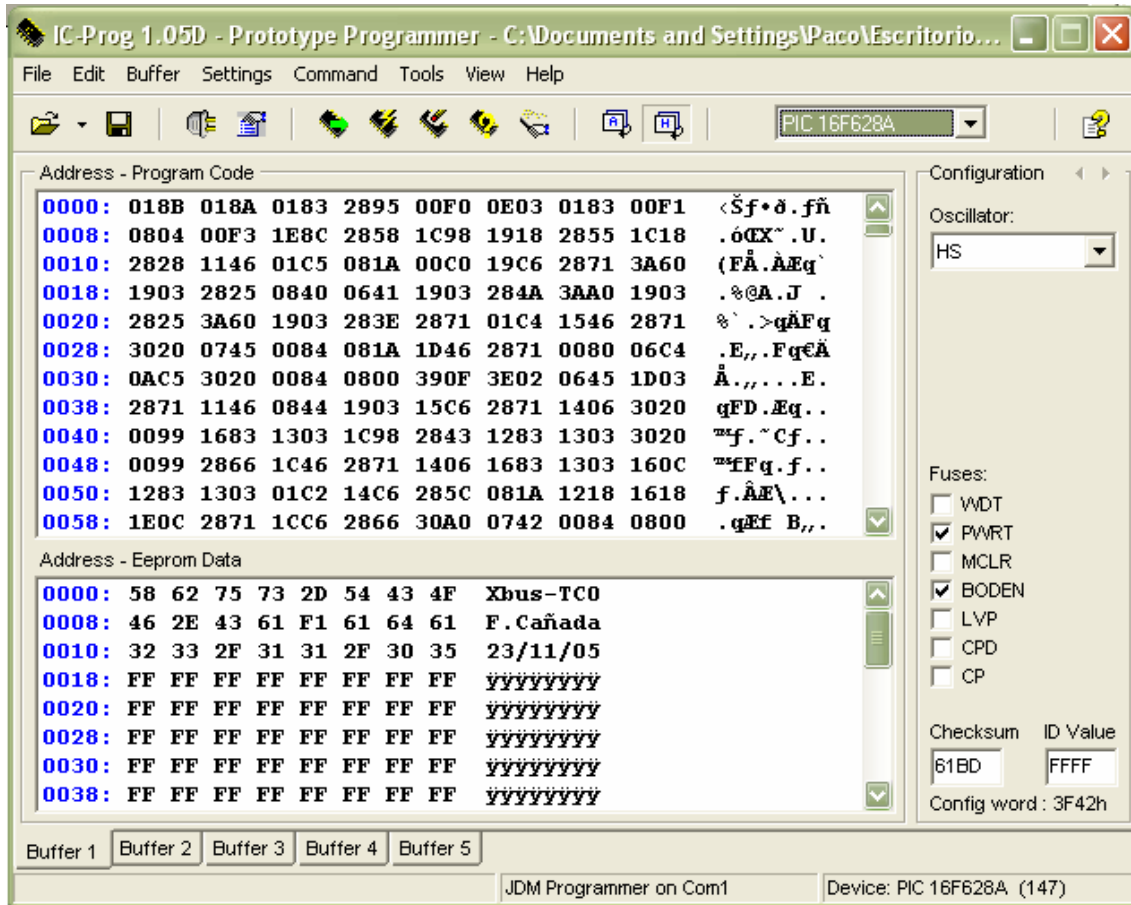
IC-Prog 1.05D - Prototype Programmer - C:\Documents and Settings\Paco\Escritorio...

File Edit Buffer Settings Command Tools View Help

PIC 16F628A

Address - Program Code

0000: 018B 018A 0183 2895 00F0 0E03 0183 00F1 ‹Šƒ•ð.ƒñ
0008: 0804 00F3 1E8C 2858 1C98 1918 2855 1C18 .óŒX˜.U.
0010: 2828 1146 01C5 081A 00C0 19C6 2871 3A60 (FÅ.ÀÆq`
0018: 1903 2825 0840 0641 1903 284A 3AA0 1903 .%@A.J .
0020: 2825 3A60 1903 283E 2871 01C4 1546 2871 %`.>qÄFq
0028: 3020 0745 0084 081A 1D46 2871 0080 06C4 .E„.Fq€Ä
0030: 0AC5 3020 0084 0800 390F 3E02 0645 1D03 Å.„...E.
0038: 2871 1146 0844 1903 15C6 2871 1406 3020 qFD.Æq..
0040: 0099 1683 1303 1C98 2843 1283 1303 3020 ™ƒ.˜Cƒ..
0048: 0099 2866 1C46 2871 1406 1683 1303 160C ™fFq.ƒ..
0050: 1283 1303 01C2 14C6 285C 081A 1218 1618 ƒ.ÂÆ\...
0058: 1E0C 2871 1CC6 2866 30A0 0742 0084 0800 .qÆf B„.

Address - Eeprom Data

0000: 58 62 75 73 2D 54 43 4F Xbus-TCO
0008: 46 2E 43 61 F1 61 64 61 F.Cañada
0010: 32 33 2F 31 31 2F 30 35 23/11/05
0018: FF FF FF FF FF FF FF FF ÿÿÿÿÿÿÿÿ
0020: FF FF FF FF FF FF FF FF ÿÿÿÿÿÿÿÿ
0028: FF FF FF FF FF FF FF FF ÿÿÿÿÿÿÿÿ
0030: FF FF FF FF FF FF FF FF ÿÿÿÿÿÿÿÿ
0038: FF FF FF FF FF FF FF FF ÿÿÿÿÿÿÿÿ

Configuration

Oscillator:
HS

Fuses:
WDT
PWRT
MCLR
BODEN
LVP
CPD
CP

Checksum ID Value
61BD FFFF
Config word : 3F42h

Buffer 1 Buffer 2 Buffer 3 Buffer 4 Buffer 5

JDM Programmer on Com1 Device: PIC 16F628A (147)